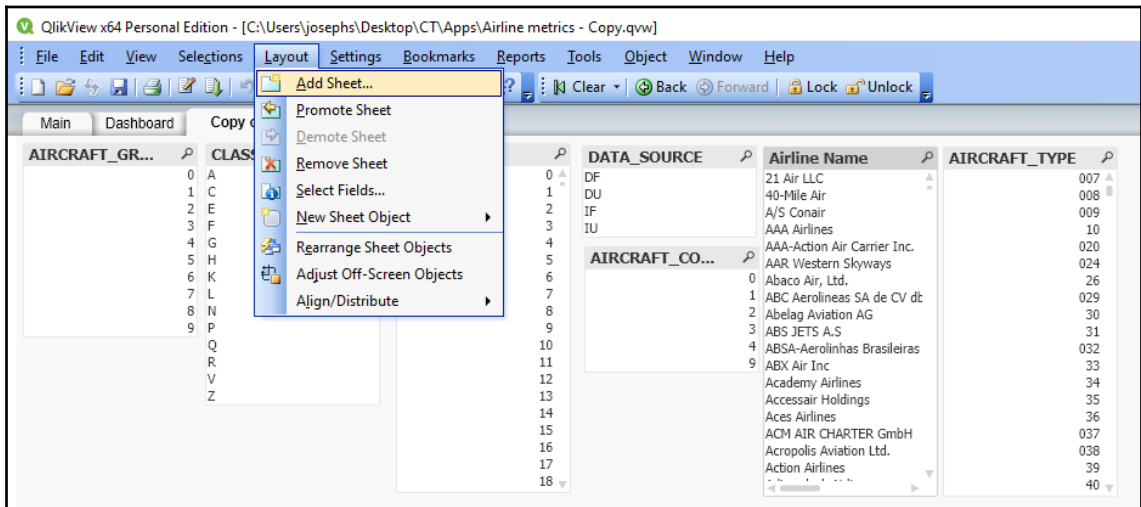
QlikView x64 Personal Edition - [C:\Users\josephs\Desktop\CT\Apps\Airline metrics - Copy.qvw]

File Edit View Selections Layout Settings Bookmarks Reports Tools Object Window Help

Clear Back Forward Lock Unlock

Main Dashboard Copy o

Add Sheet...
Promote Sheet
Demote Sheet
Remove Sheet
Select Fields...
New Sheet Object
Rearrange Sheet Objects
Adjust Off-Screen Objects
Align/Distribute

AIRCRAFT_GR...
0
1
2
3
4
5
6
7
8
9

CLASS
A
C
E
F
G
H
K
L
N
P
Q
R
V
Z

0
1
2
3
4
5
6
7
8
9
10
11
12
13
14
15
16
17
18

DATA_SOURCE
DF
DU
IF
IU

AIRCRAFT_CO...
0
1
2
3
4
9

Airline Name
21 Air LLC
40-Mile Air
A/S Conair
AAA Airlines
AAA-Action Air Carrier Inc.
AAR Western Skyways
Abaco Air, Ltd.
ABC Aerolineas SA de CV db
Abelag Aviation AG
ABS JETS A.S
ABSA-Aerolinhas Brasileiras
ABX Air Inc
Academy Airlines
Accessair Holdings
Aces Airlines
ACM AIR CHARTER GmbH
Acropolis Aviation Ltd.
Action Airlines

AIRCRAFT_TYPE
007
008
009
10
020
024
26
029
30
31
032
33
34
35
36
037
038
39
40